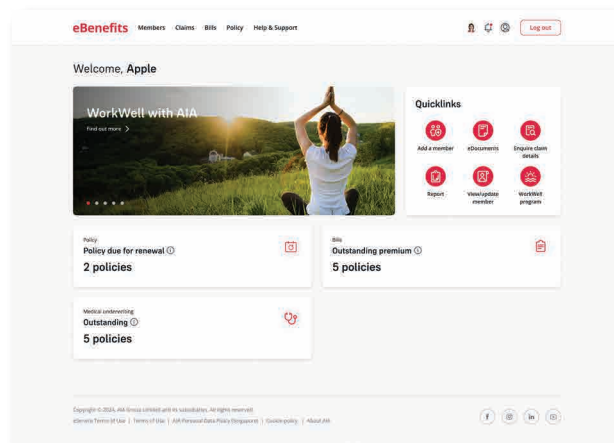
eBenefits Members Claims Bills Policy Help & Support

Log out

Welcome, Apple

WorkWell with AIA

Find out more >

Quicklinks

Add a member

eDocuments

Enquire claim details

Report

View/update member

WorkWell program

Policy

Policy due for renewal ⓘ

2 policies

Bills

Outstanding premium ⓘ

5 policies

Medical underwriting

Outstanding ⓘ

5 policies

Copyright © 2024, AIA Group Limited and its subsidiaries. All rights reserved.

eDenefits Terms of Use | Terms of Use | AIA Personal Data Policy (Singapore) | Cookie policy | About AIA